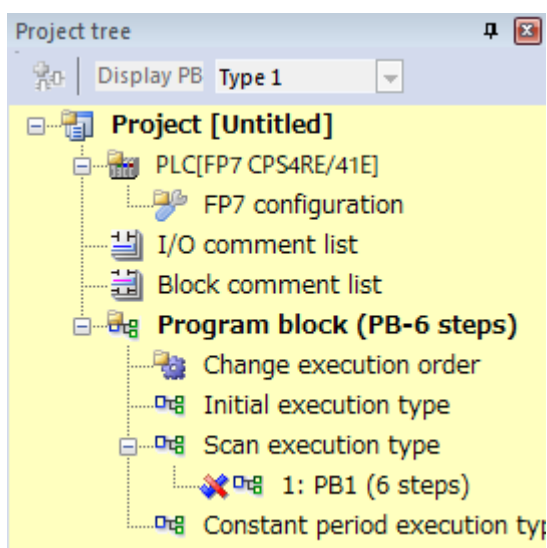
Project tree
Display PB Type 1
Project [Untitled]
PLC[FP7 CPS4RE/41E]
FP7 configuration
I/O comment list
Block comment list
Program block (PB-6 steps)
Change execution order
Initial execution type
Scan execution type
1: PB1 (6 steps)
Constant period execution typ